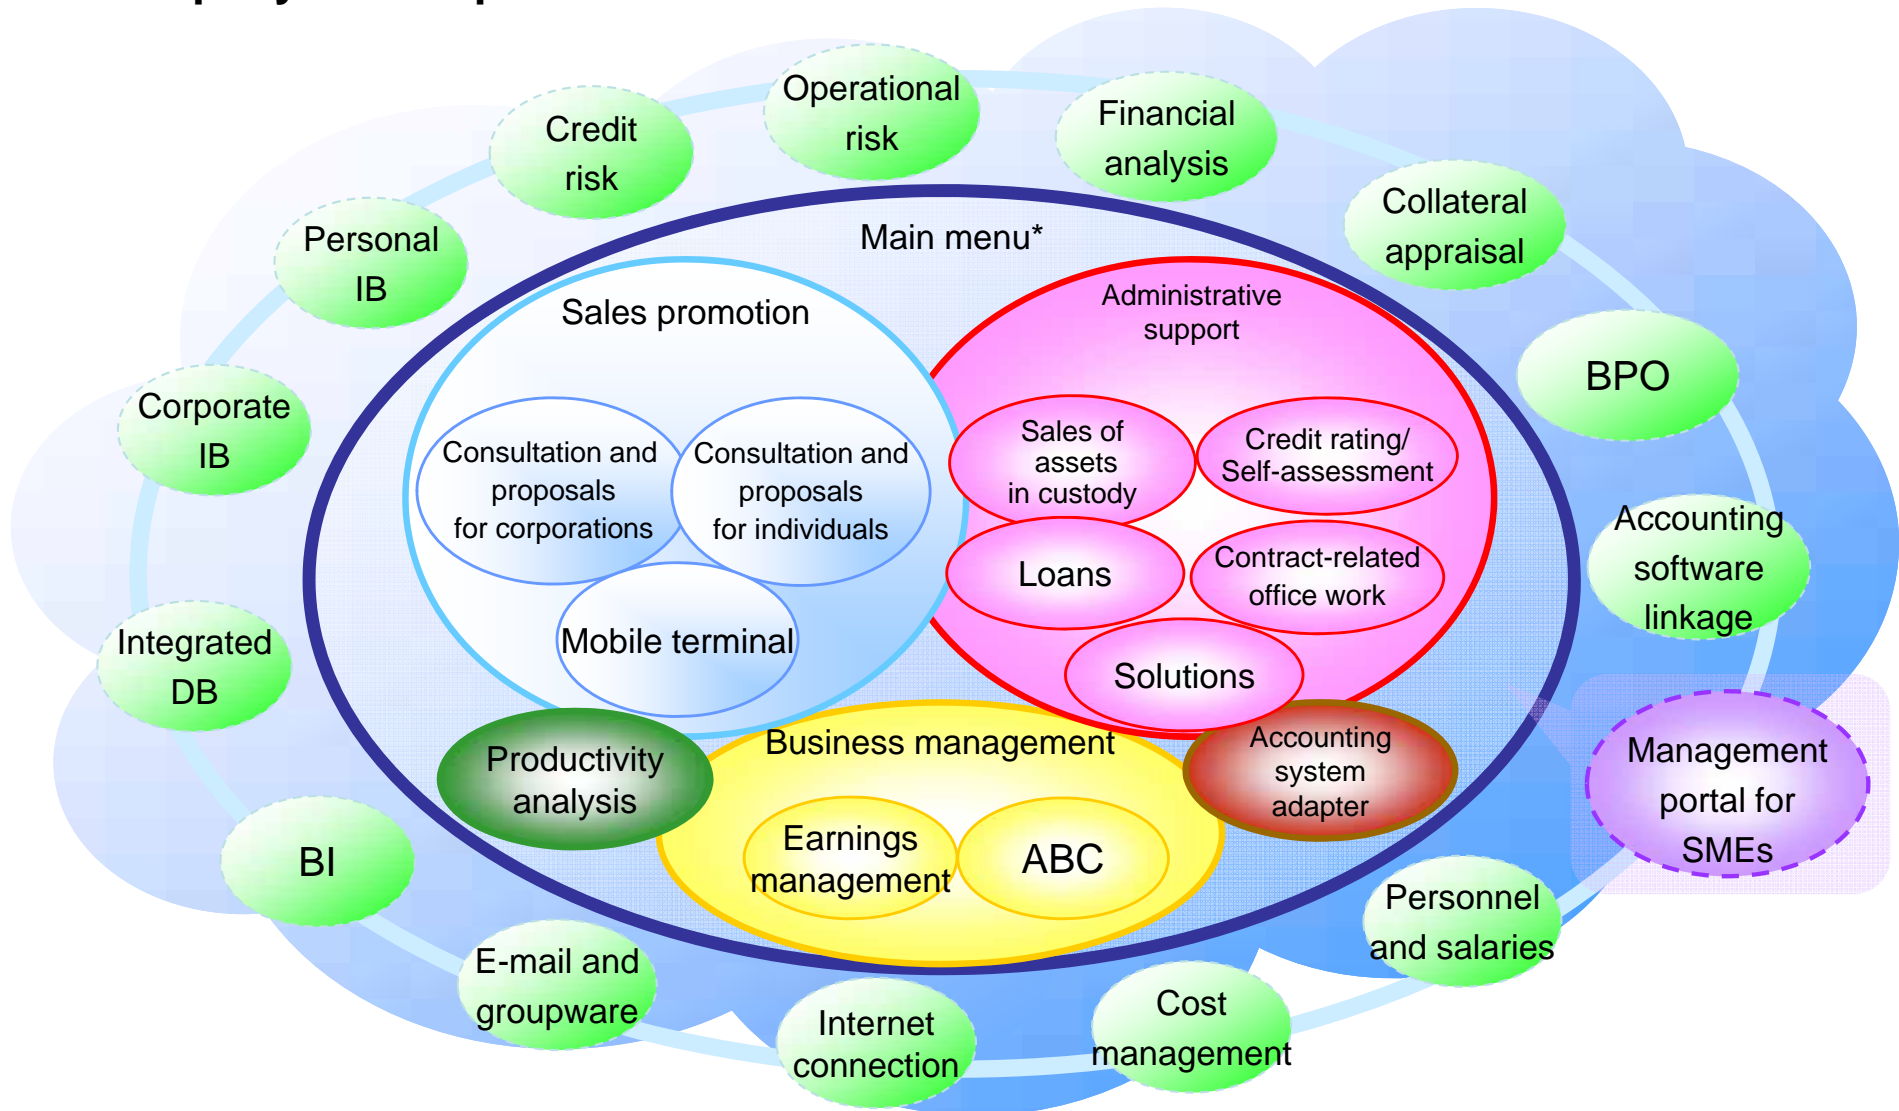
Credit risk

Operational risk

Financial analysis

Collateral appraisal

Personal IB

Main menu*

Sales promotion

Administrative support

BPO

Corporate IB

Consultation and proposals for corporations

Consultation and proposals for individuals

Sales of assets in custody

Credit rating/ Self-assessment

Accounting software linkage

Loans

Contract-related office work

Mobile terminal

Integrated DB

Solutions

Productivity analysis

Business management

Accounting system adapter

Management portal for SMEs

Earnings management

ABC

BI

Personnel and salaries

E-mail and groupware

Internet connection

Cost management